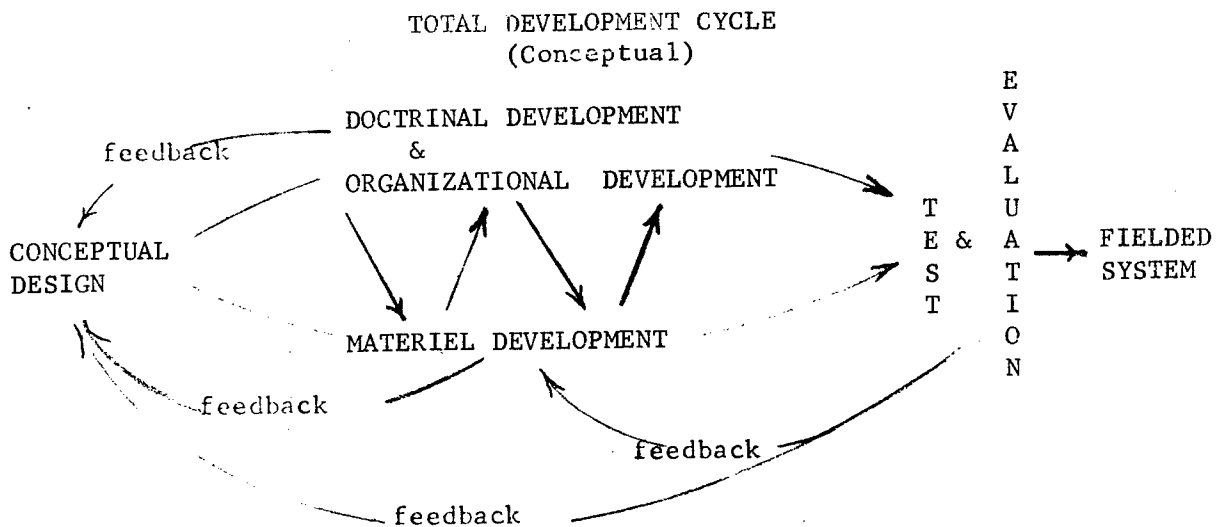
TOTAL DEVELOPMENT CYCLE
(Conceptual)

feedback

DOCTRINAL DEVELOPMENT
&
ORGANIZATIONAL DEVELOPMENT

CONCEPTUAL DESIGN

MATERIEL DEVELOPMENT

TEST & EVALUATION

FIELDED SYSTEM

feedback

feedback

feedback